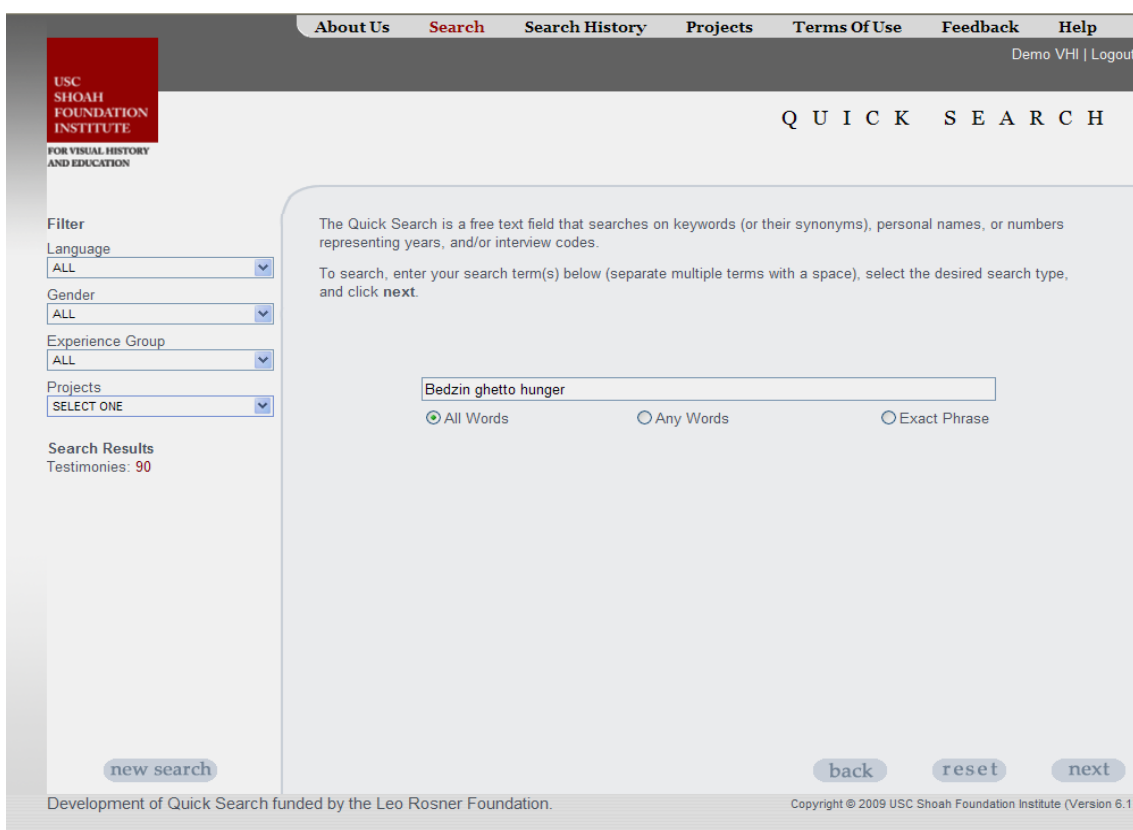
About Us Search Search History Projects Terms Of Use Feedback Help

Demo VHI | Logout

USC SHOAH FOUNDATION INSTITUTE

FOR VISUAL HISTORY AND EDUCATION

QUICK SEARCH

Filter

Language
ALL

Gender
ALL

Experience Group
ALL

Projects
SELECT ONE

Search Results
Testimonies: 90

The Quick Search is a free text field that searches on keywords (or their synonyms), personal names, or numbers representing years, and/or interview codes.

To search, enter your search term(s) below (separate multiple terms with a space), select the desired search type, and click **next**.

Bedzin ghetto hunger

All Words Any Words Exact Phrase

new search

back reset next

Development of Quick Search funded by the Leo Rosner Foundation.

Copyright © 2009 USC Shoah Foundation Institute (Version 6.1